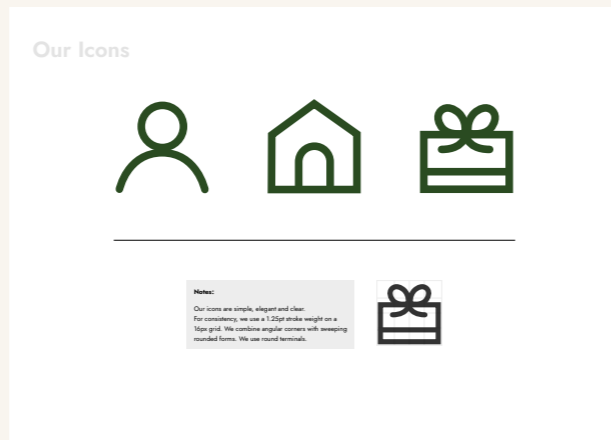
Our Icons

Notes:

Our icons are simple, elegant and clear.
For consistency, we use a 1.25pt stroke weight on a 16px grid. We combine angular corners with sweeping rounded forms. We use round terminals.